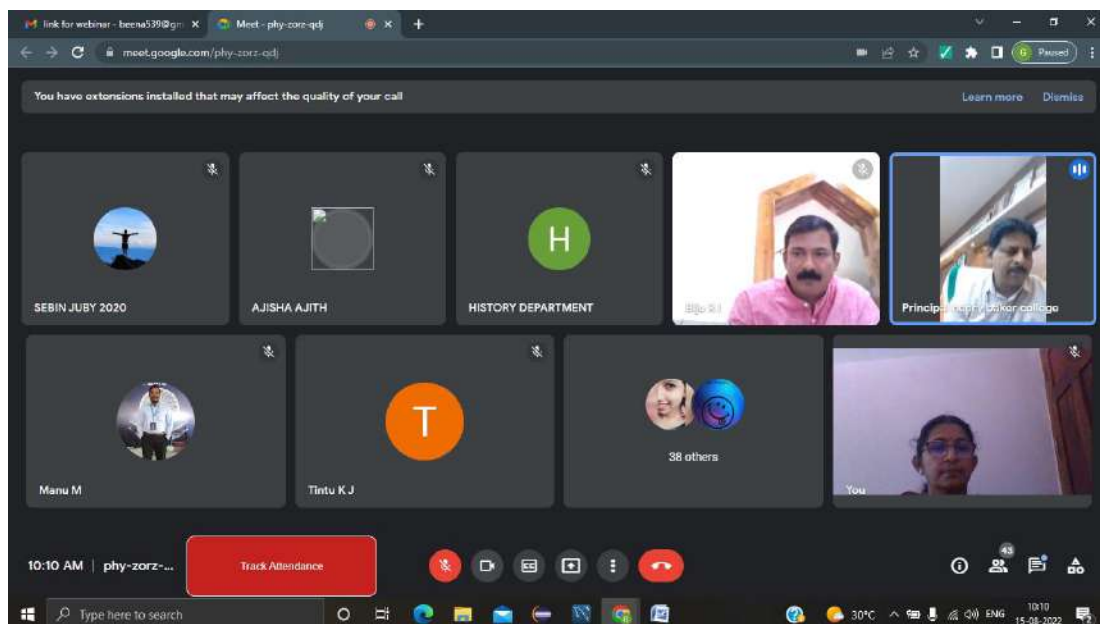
link for webinar - beena539@gm ×
Meet - phy-zorz-qdj ×
+
meet.google.com/phy-zorz-qdj
G Paused

You have extensions installed that may affect the quality of your call
Learn more
Dismiss

SEBIN JUBY 2020
AJISHA AJITH
H
HISTORY DEPARTMENT
Biju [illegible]
Principal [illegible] baker college

Manu M
T
Tintu K J
38 others
You

10:10 AM | phy-zorz-...
Track Attendance
43

Type here to search
30°C
ENG
10:10
15-08-2022